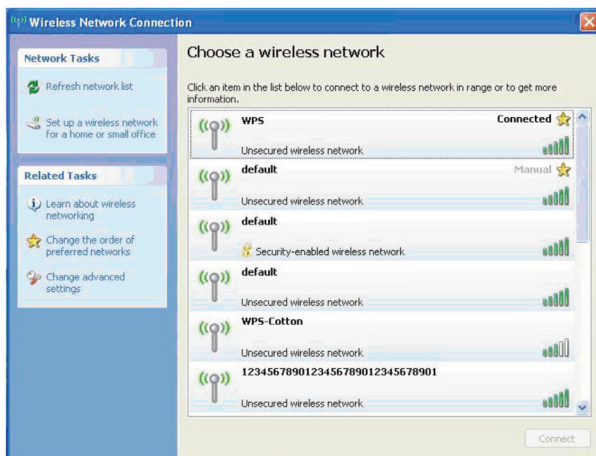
Wireless Network Connection

Network Tasks

Refresh network list

Set up a wireless network for a home or small office

Related Tasks

Learn about wireless networking

Change the order of preferred networks

Change advanced settings

Choose a wireless network

Click an item in the list below to connect to a wireless network in range or to get more information.

WPS
Connected
Unsecured wireless network

default
Manual
Unsecured wireless network

default
Security-enabled wireless network

default
Unsecured wireless network

WPS-Cotton
Unsecured wireless network

1234567890123456789012345678901
Unsecured wireless network

Connect